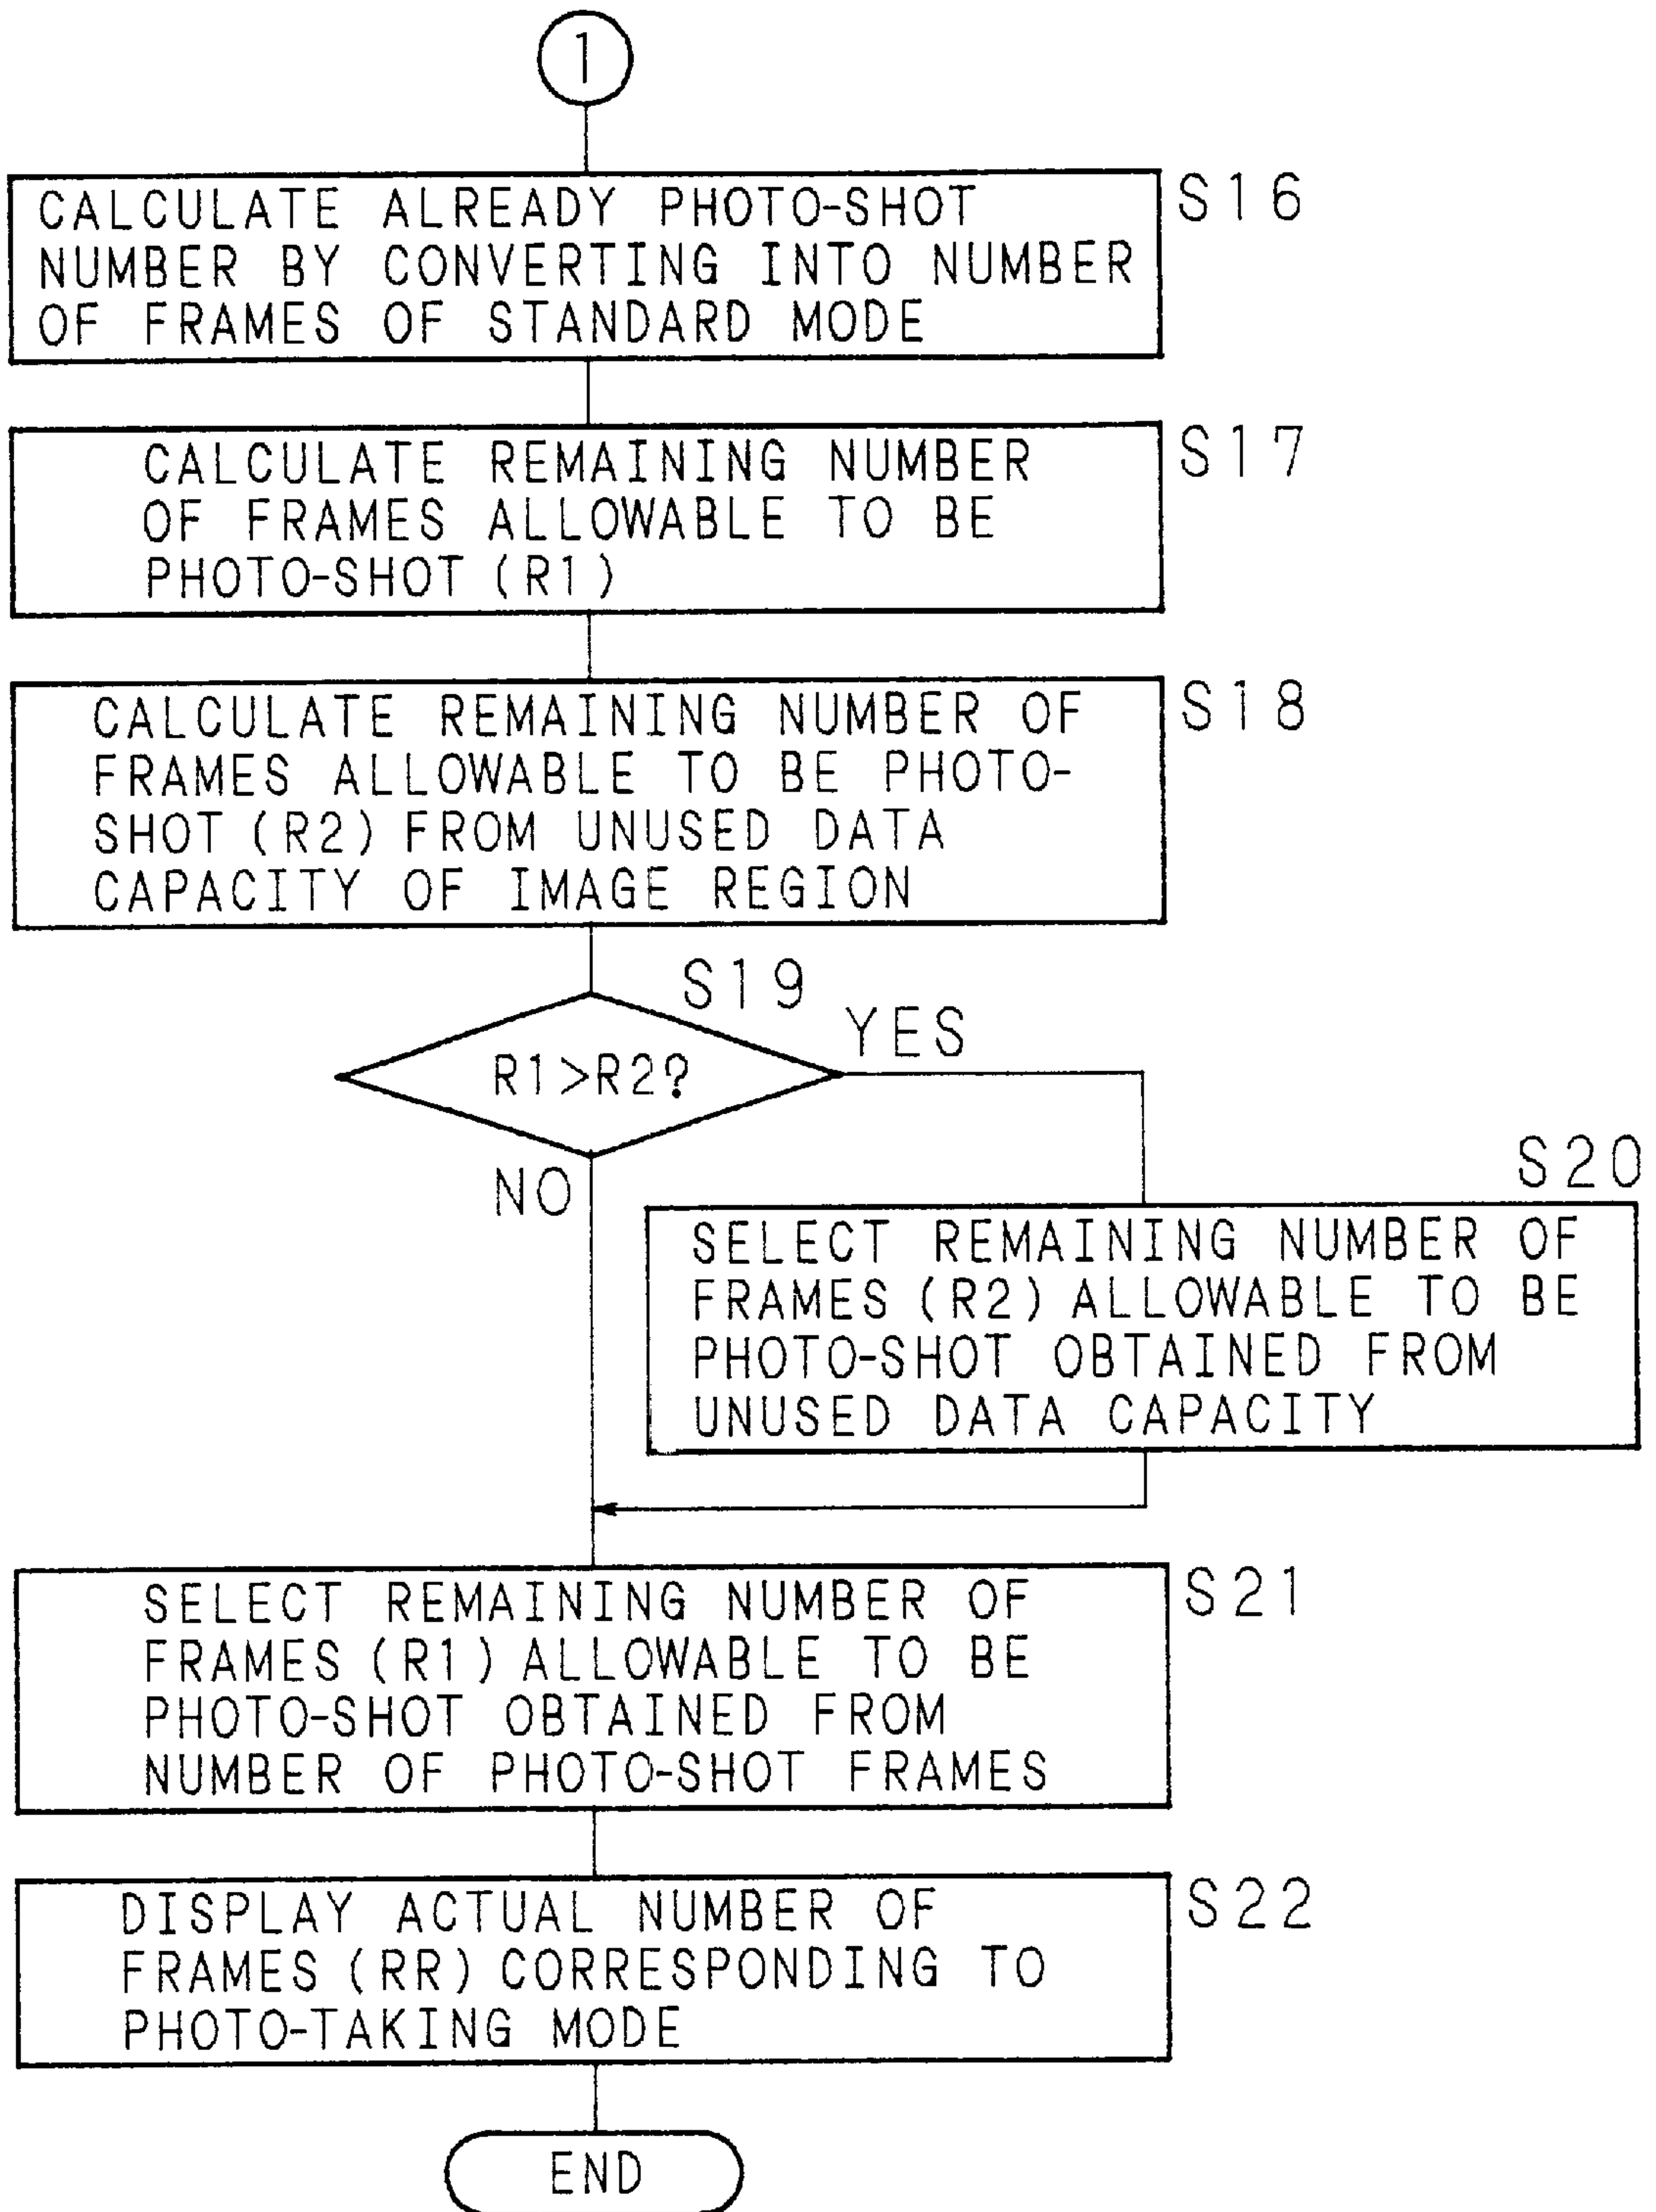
1

CALCULATE ALREADY PHOTO-SHOT NUMBER BY CONVERTING INTO NUMBER OF FRAMES OF STANDARD MODE

S16

CALCULATE REMAINING NUMBER OF FRAMES ALLOWABLE TO BE PHOTO-SHOT (R1)

S17

CALCULATE REMAINING NUMBER OF FRAMES ALLOWABLE TO BE PHOTO-SHOT (R2) FROM UNUSED DATA CAPACITY OF IMAGE REGION

S18

S19

R1>R2?

YES

NO

S20

SELECT REMAINING NUMBER OF FRAMES (R2) ALLOWABLE TO BE PHOTO-SHOT OBTAINED FROM UNUSED DATA CAPACITY

SELECT REMAINING NUMBER OF FRAMES (R1) ALLOWABLE TO BE PHOTO-SHOT OBTAINED FROM NUMBER OF PHOTO-SHOT FRAMES

S21

DISPLAY ACTUAL NUMBER OF FRAMES (RR) CORRESPONDING TO PHOTO-TAKING MODE

S22

END